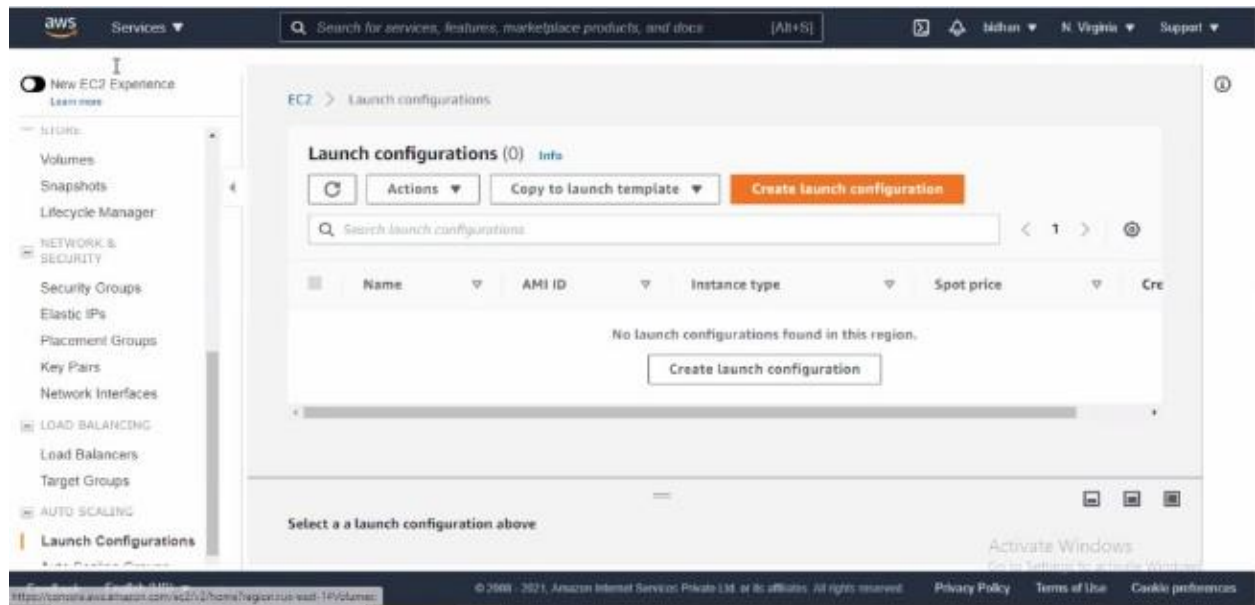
aws Services ▼

Search for services, features, marketplace products, and docs [Alt+S]

bidhan ▼ N. Virginia ▼ Support ▼

New EC2 Experience
Learn more

STORE

Volumes
Snapshots
Lifecycle Manager

NETWORK & SECURITY

Security Groups
Elastic IPs
Placement Groups
Key Pairs
Network Interfaces

LOAD BALANCING

Load Balancers
Target Groups

AUTO SCALING

Launch Configurations

EC2 > Launch configurations

Launch configurations (0) Info

Actions ▼ Copy to launch template ▼ Create launch configuration

Search launch configurations

< 1 >

| Name | AMI ID | Instance type | Spot price | Cre |
|---|---|---|---|---|

No launch configurations found in this region.

Create launch configuration

Select a a launch configuration above

Activate Windows
Go to Settings to activate Windows.

https://console.aws.amazon.com/ec2/v2/home?region=us-east-1#Volumes:

© 2008 - 2021, Amazon Internet Services Private Ltd. or its affiliates. All rights reserved. Privacy Policy Terms of Use Cookie preferences